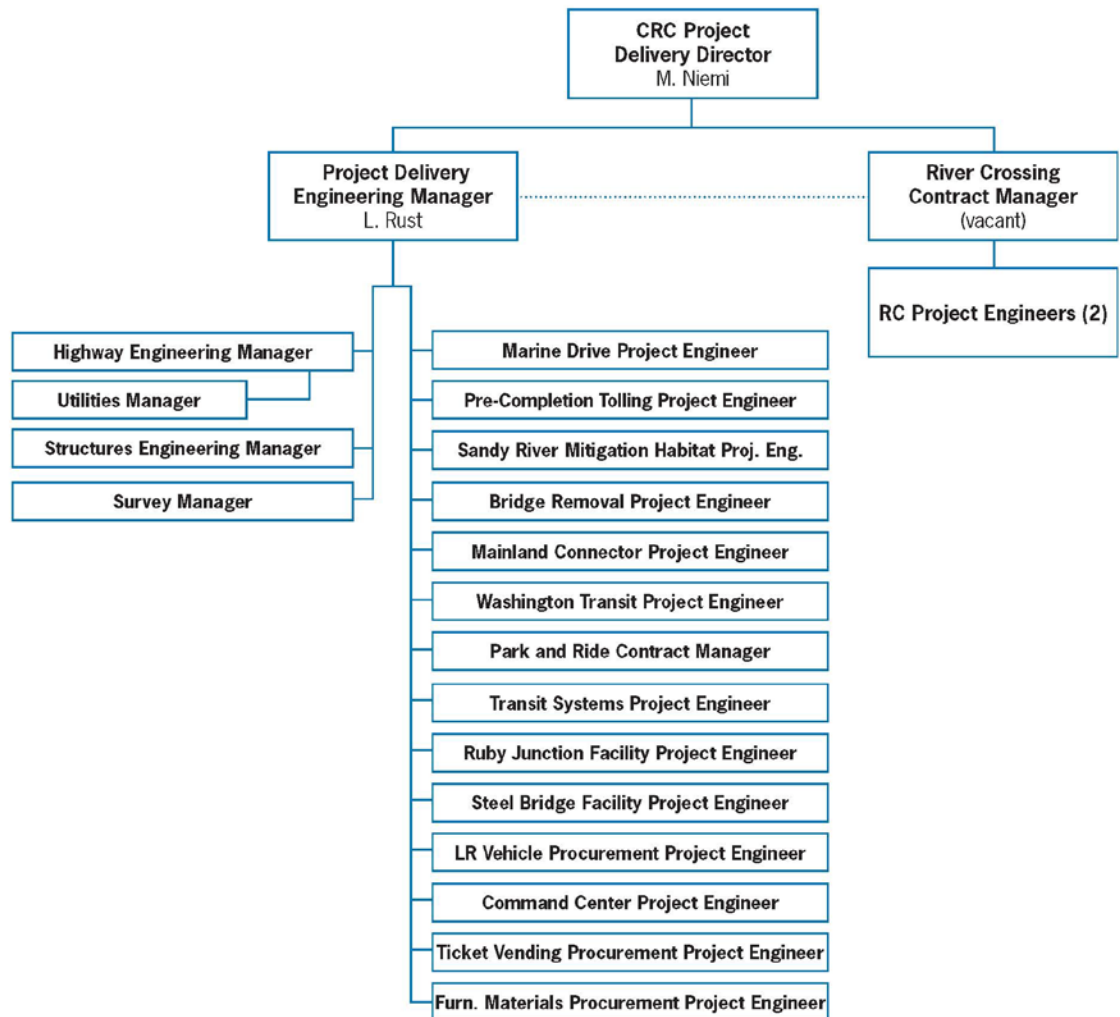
CRC Project Delivery Director
M. Niemi

Project Delivery Engineering Manager
L. Rust

River Crossing Contract Manager
(vacant)

RC Project Engineers (2)

Highway Engineering Manager

Utilities Manager

Structures Engineering Manager

Survey Manager

Marine Drive Project Engineer

Pre-Completion Tolling Project Engineer

Sandy River Mitigation Habitat Proj. Eng.

Bridge Removal Project Engineer

Mainland Connector Project Engineer

Washington Transit Project Engineer

Park and Ride Contract Manager

Transit Systems Project Engineer

Ruby Junction Facility Project Engineer

Steel Bridge Facility Project Engineer

LR Vehicle Procurement Project Engineer

Command Center Project Engineer

Ticket Vending Procurement Project Engineer

Furn. Materials Procurement Project Engineer